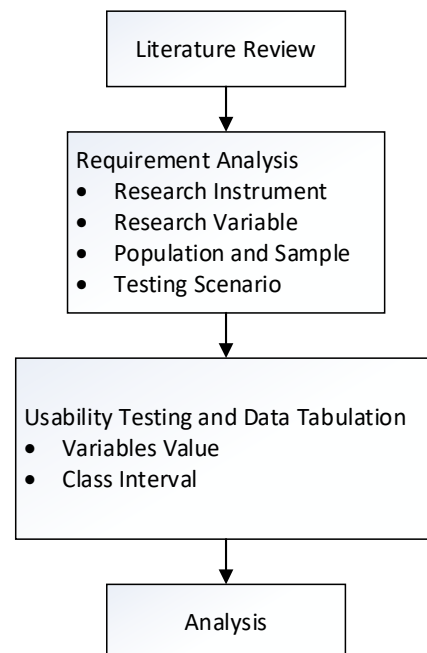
Literature Review

Requirement Analysis
- Research Instrument
- Research Variable
- Population and Sample
- Testing Scenario

Usability Testing and Data Tabulation
- Variables Value
- Class Interval

Analysis